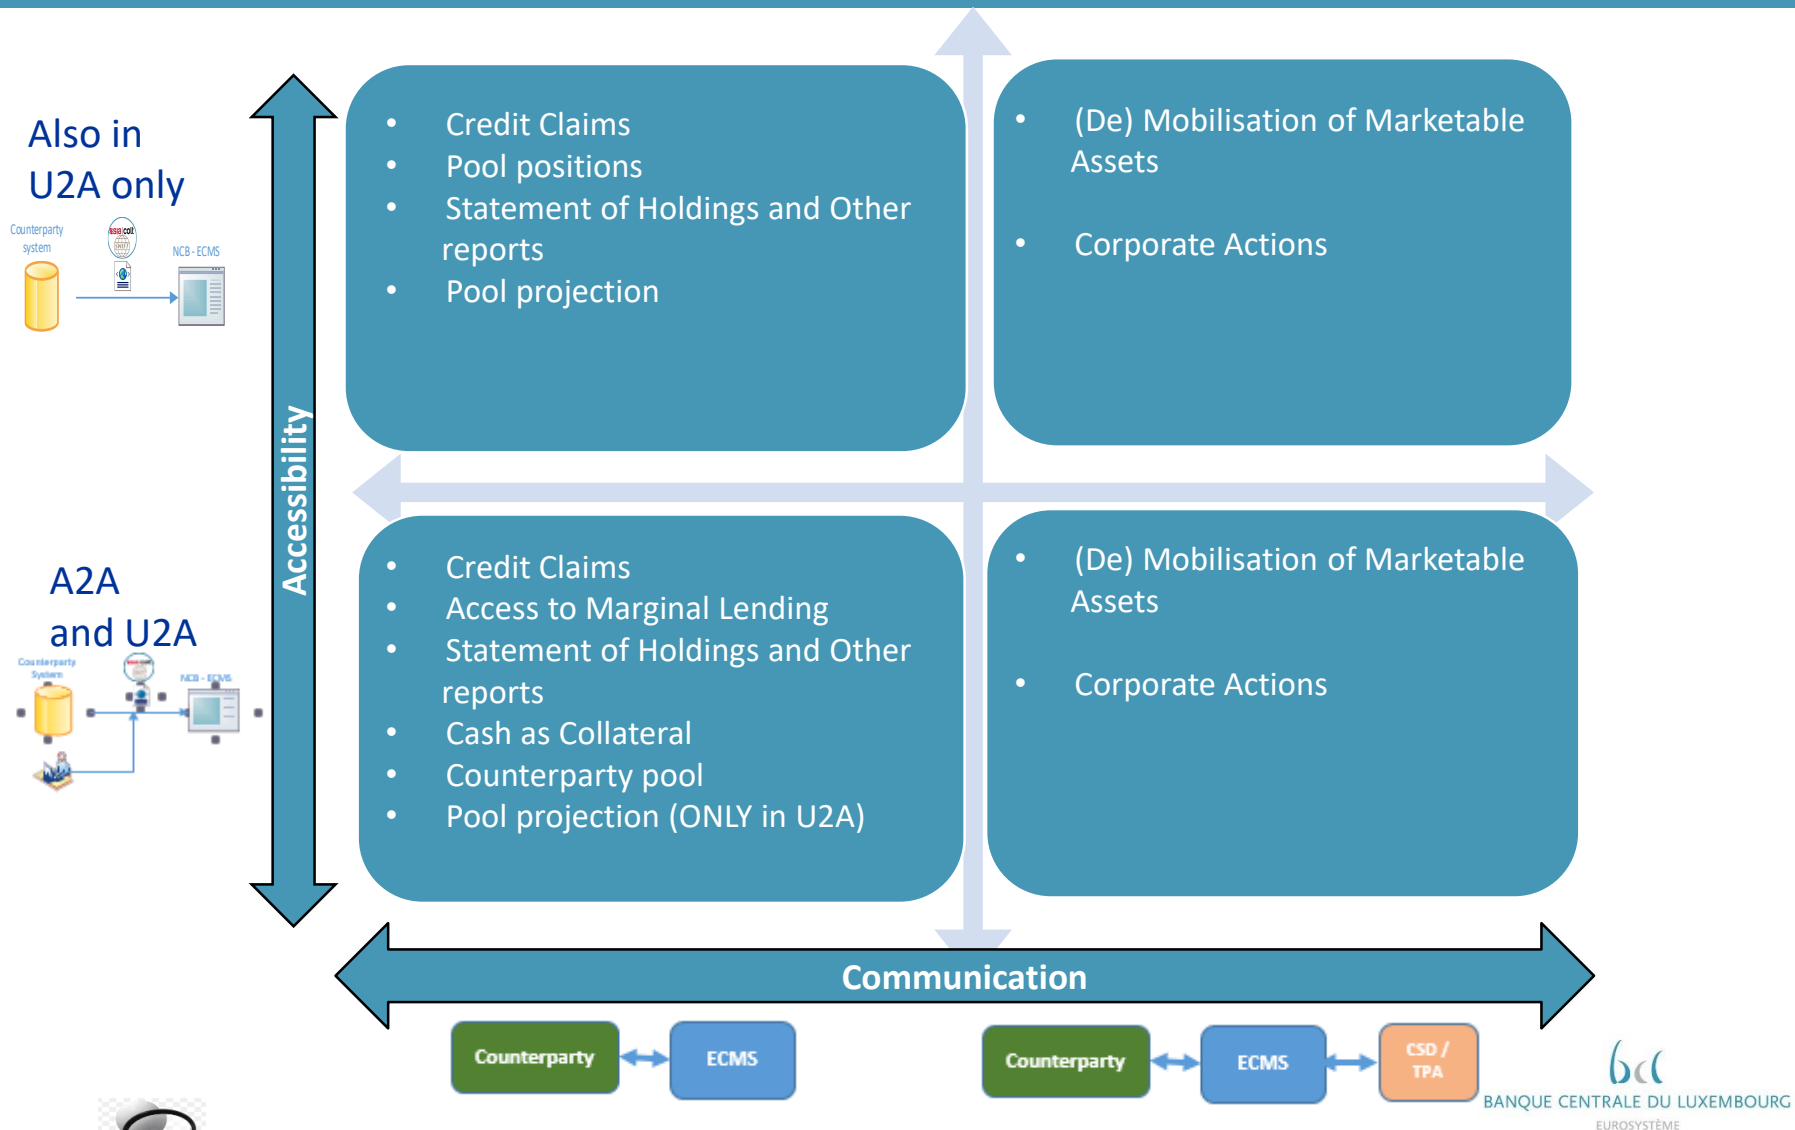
Also in U2A only

Counterparty system

NCB - ECMS

Accessibility

• Credit Claims
• Pool positions
• Statement of Holdings and Other reports
• Pool projection

• (De) Mobilisation of Marketable Assets

• Corporate Actions

A2A and U2A

Counterparty System

NCB - ECMS

• Credit Claims
• Access to Marginal Lending
• Statement of Holdings and Other reports
• Cash as Collateral
• Counterparty pool
• Pool projection (ONLY in U2A)

• (De) Mobilisation of Marketable Assets

• Corporate Actions

Communication

Counterparty

ECMS

Counterparty

ECMS

CSD / TPA

bcl

BANQUE CENTRALE DU LUXEMBOURG

EUROSYSTÈME